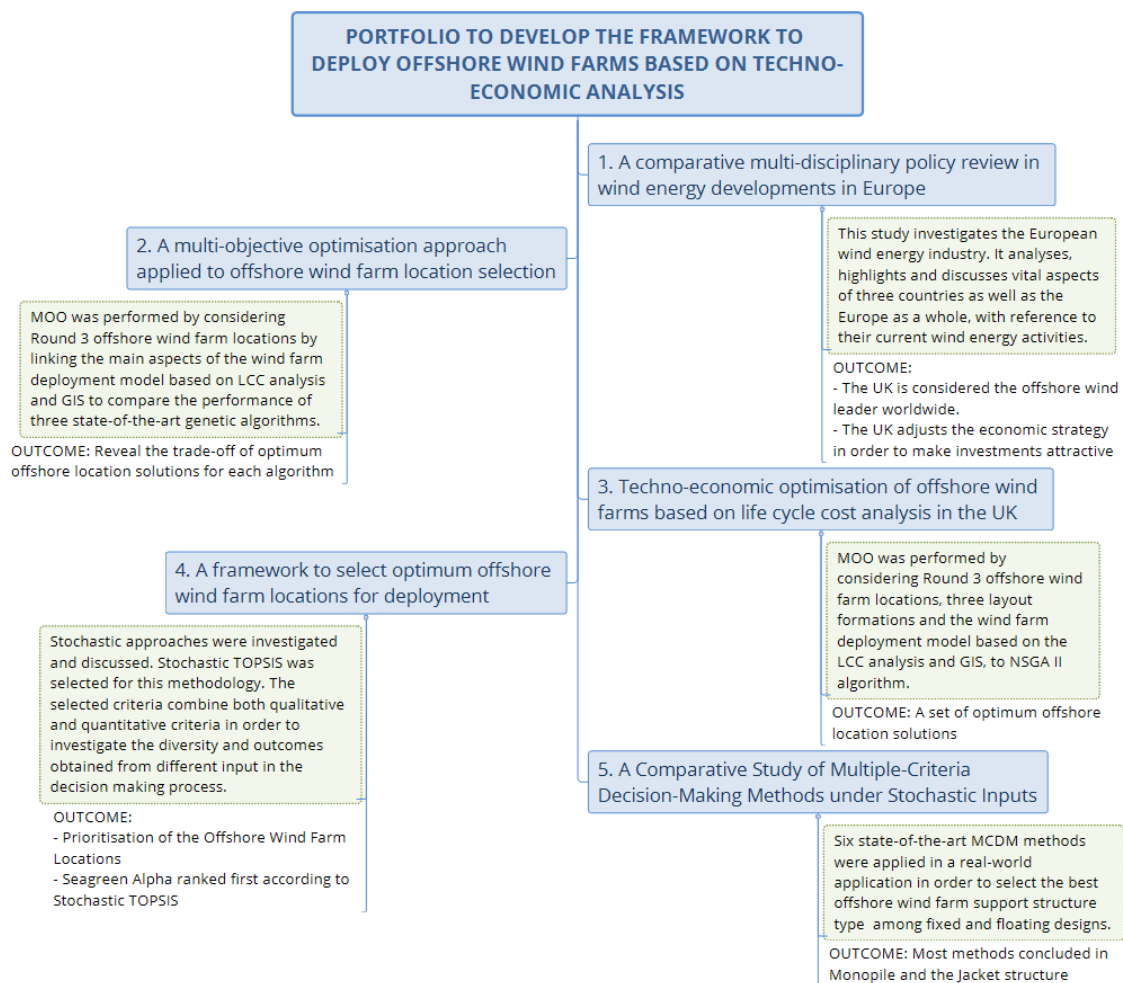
PORTFOLIO TO DEVELOP THE FRAMEWORK TO DEPLOY OFFSHORE WIND FARMS BASED ON TECHNO-ECONOMIC ANALYSIS

1. A comparative multi-disciplinary policy review in wind energy developments in Europe

This study investigates the European wind energy industry. It analyses, highlights and discusses vital aspects of three countries as well as the Europe as a whole, with reference to their current wind energy activities.

OUTCOME:
- The UK is considered the offshore wind leader worldwide.
- The UK adjusts the economic strategy in order to make investments attractive

2. A multi-objective optimisation approach applied to offshore wind farm location selection

MOO was performed by considering Round 3 offshore wind farm locations by linking the main aspects of the wind farm deployment model based on LCC analysis and GIS to compare the performance of three state-of-the-art genetic algorithms.

OUTCOME: Reveal the trade-off of optimum offshore location solutions for each algorithm

3. Techno-economic optimisation of offshore wind farms based on life cycle cost analysis in the UK

MOO was performed by considering Round 3 offshore wind farm locations, three layout formations and the wind farm deployment model based on the LCC analysis and GIS, to NSGA II algorithm.

OUTCOME: A set of optimum offshore location solutions

4. A framework to select optimum offshore wind farm locations for deployment

Stochastic approaches were investigated and discussed. Stochastic TOPSIS was selected for this methodology. The selected criteria combine both qualitative and quantitative criteria in order to investigate the diversity and outcomes obtained from different input in the decision making process.

OUTCOME:
- Prioritisation of the Offshore Wind Farm Locations
- Seagreen Alpha ranked first according to Stochastic TOPSIS

5. A Comparative Study of Multiple-Criteria Decision-Making Methods under Stochastic Inputs

Six state-of-the-art MCDM methods were applied in a real-world application in order to select the best offshore wind farm support structure type among fixed and floating designs.

OUTCOME: Most methods concluded in Monopile and the Jacket structure